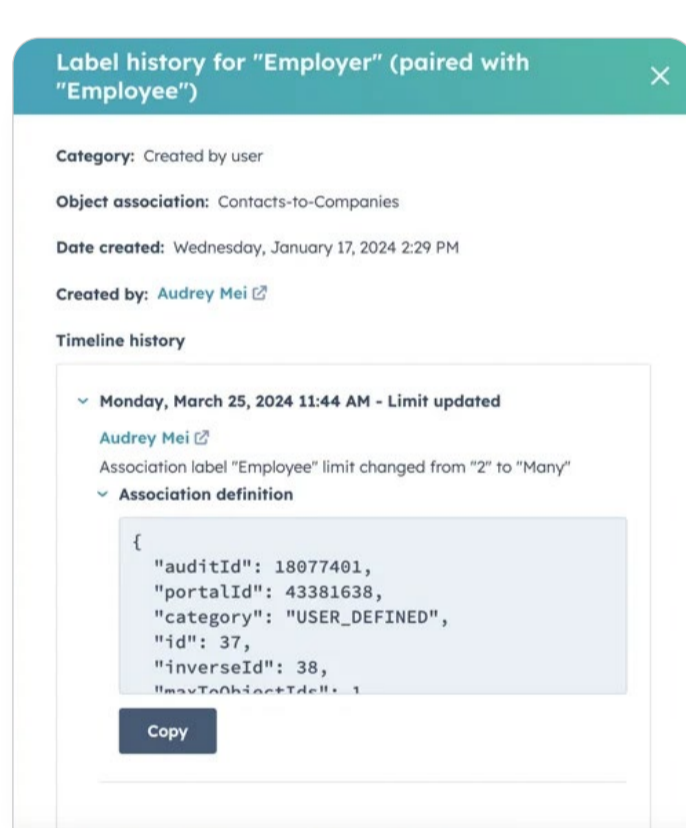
Label history for "Employer" (paired with "Employee")

×

Category: Created by user

Object association: Contacts-to-Companies

Date created: Wednesday, January 17, 2024 2:29 PM

Created by: Audrey Mei

Timeline history

Monday, March 25, 2024 11:44 AM - Limit updated

Audrey Mei

Association label "Employee" limit changed from "2" to "Many"

Association definition

{
  "auditId": 18077401,
  "portalId": 43381638,
  "category": "USER_DEFINED",
  "id": 37,
  "inverseId": 38,
  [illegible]

Copy